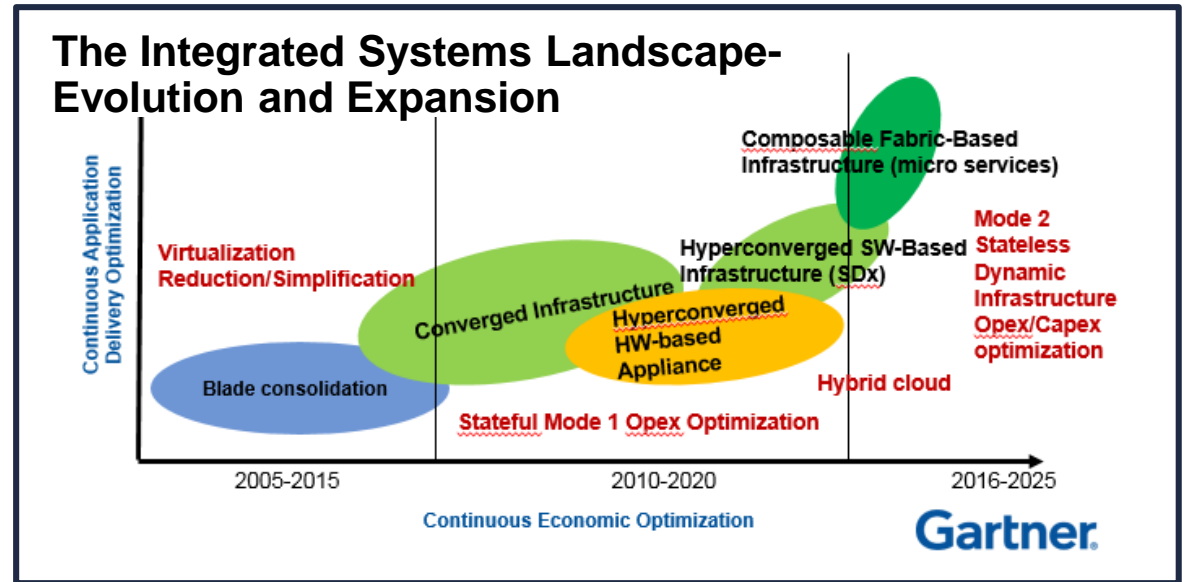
The Integrated Systems Landscape-
Evolution and Expansion

Continuous Application
Delivery Optimization

Virtualization
Reduction/Simplification

Composable Fabric-Based
Infrastructure (micro services)

Hyperconverged SW-Based
Infrastructure (SDx)

Mode 2
Stateless
Dynamic
Infrastructure
Opex/Capex
optimization

Converged Infrastructure

Hyperconverged
HW-based
Appliance

Blade consolidation

Hybrid cloud

Stateful Mode 1 Opex Optimization

2005-2015

2010-2020

2016-2025

Continuous Economic Optimization

Gartner.